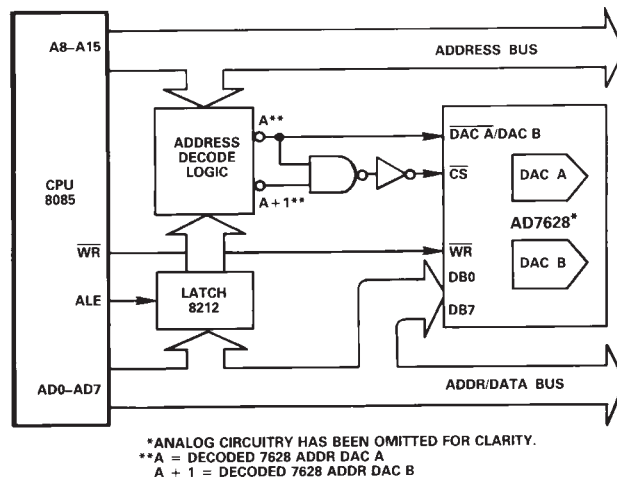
A8–A15

ADDRESS BUS

ADDRESS DECODE LOGIC

A**

A + 1**

$\overline{DAC\ A}$/DAC B

$\overline{CS}$

DAC A

AD7628*

DAC B

CPU 8085

$\overline{WR}$

$\overline{WR}$

DB0

DB7

ALE

LATCH 8212

AD0–AD7

ADDR/DATA BUS

*ANALOG CIRCUITRY HAS BEEN OMITTED FOR CLARITY.
**A = DECODED 7628 ADDR DAC A
A + 1 = DECODED 7628 ADDR DAC B